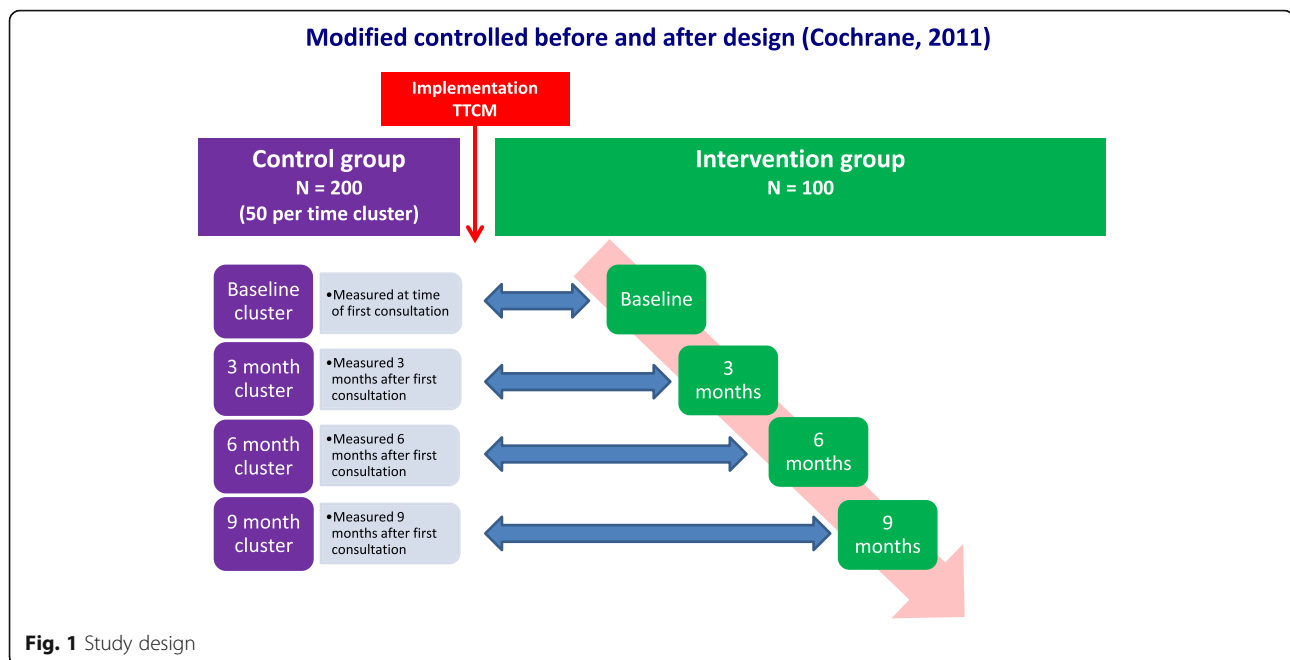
Modified controlled before and after design (Cochrane, 2011)

Implementation TTCM

Control group
N = 200
(50 per time cluster)

Intervention group
N = 100

Baseline cluster
•Measured at time of first consultation

Baseline

3 month cluster
•Measured 3 months after first consultation

3 months

6 month cluster
•Measured 6 months after first consultation

6 months

9 month cluster
•Measured 9 months after first consultation

9 months

Fig. 1 Study design